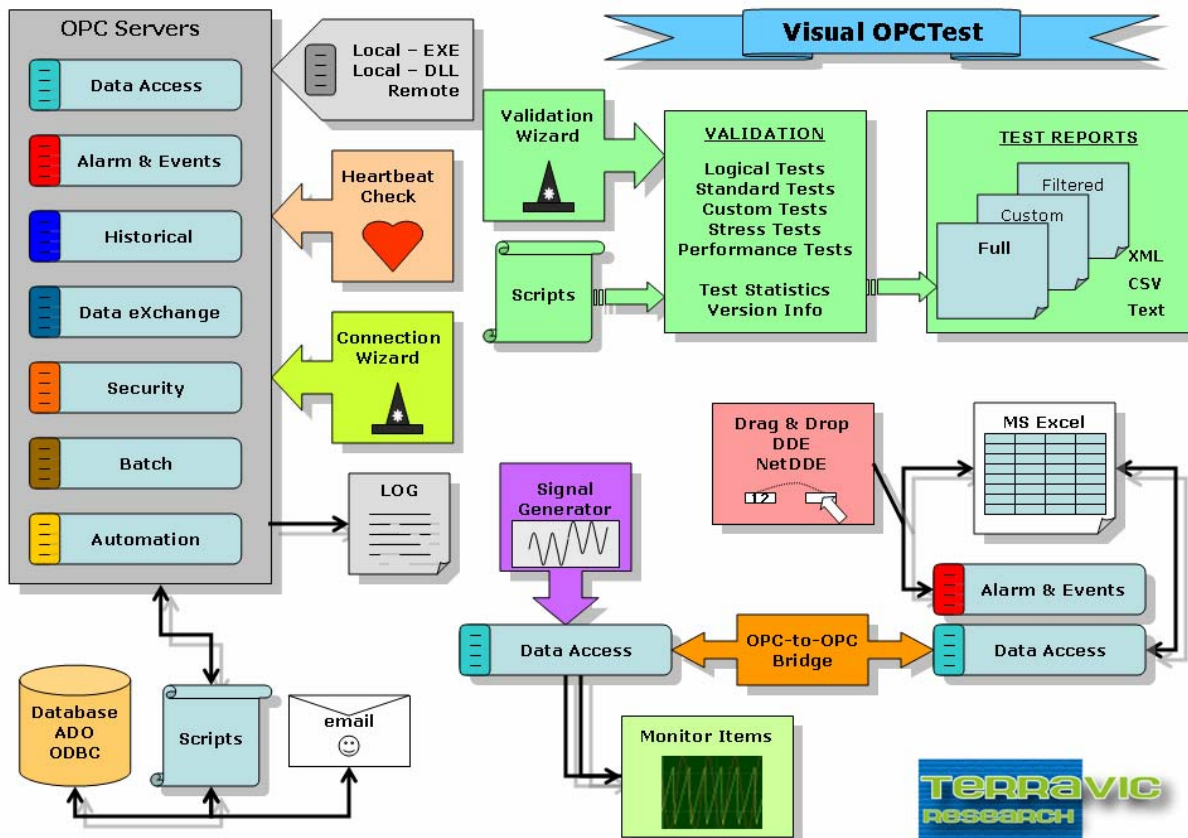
Visual OPCTest

OPC Servers

Data Access

Alarm & Events

Historical

Data eXchange

Security

Batch

Automation

Local – EXE
Local – DLL
Remote

Heartbeat Check

Connection Wizard

LOG

Validation Wizard

Scripts

VALIDATION

Logical Tests
Standard Tests
Custom Tests
Stress Tests
Performance Tests

Test Statistics
Version Info

TEST REPORTS

Filtered

Custom

Full

XML
CSV
Text

Drag & Drop
DDE
NetDDE

12

MS Excel

Signal Generator

Alarm & Events

Data Access

OPC-to-OPC Bridge

Data Access

Monitor Items

Database
ADO
ODBC

Scripts

email

TERRAVIC
RESEARCH